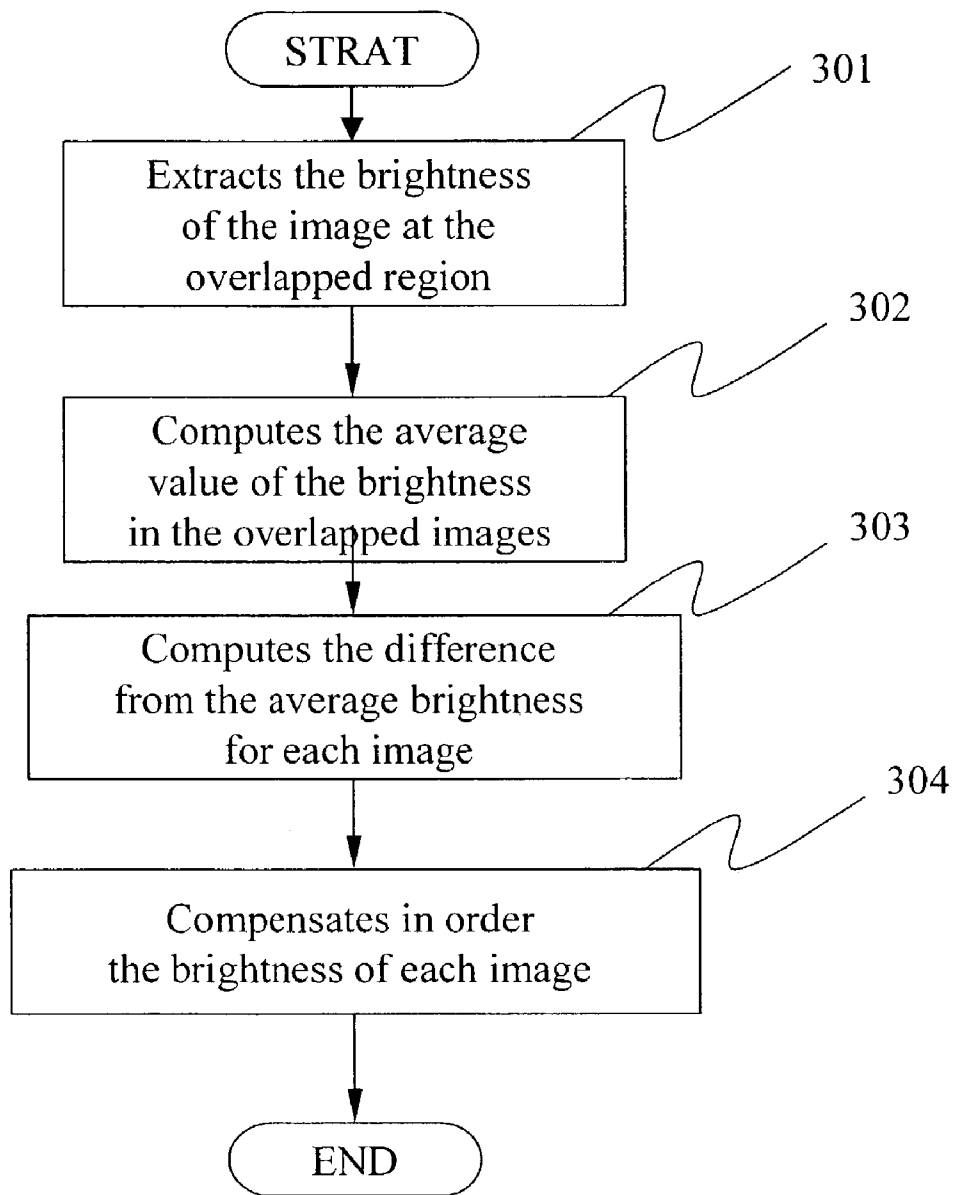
STRAT

301

Extracts the brightness of the image at the overlapped region

302

Computes the average value of the brightness in the overlapped images

303

Computes the difference from the average brightness for each image

304

Compensates in order the brightness of each image

END